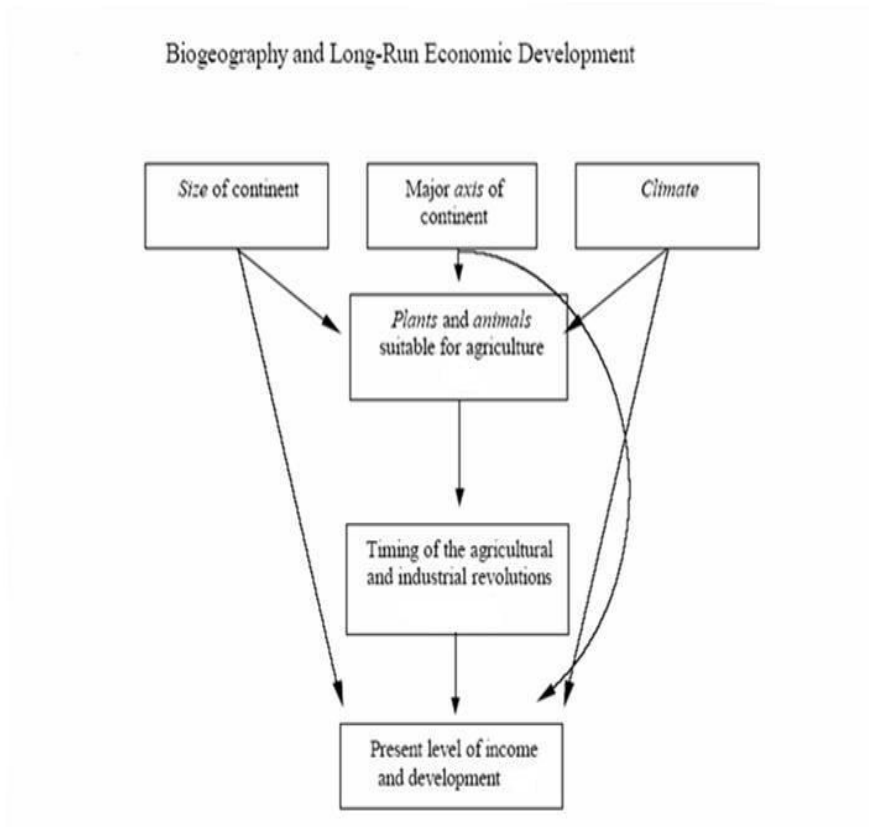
Biogeography and Long-Run Economic Development

Size of continent

Major axis of continent

Climate

Plants and animals suitable for agriculture

Timing of the agricultural and industrial revolutions

Present level of income and development